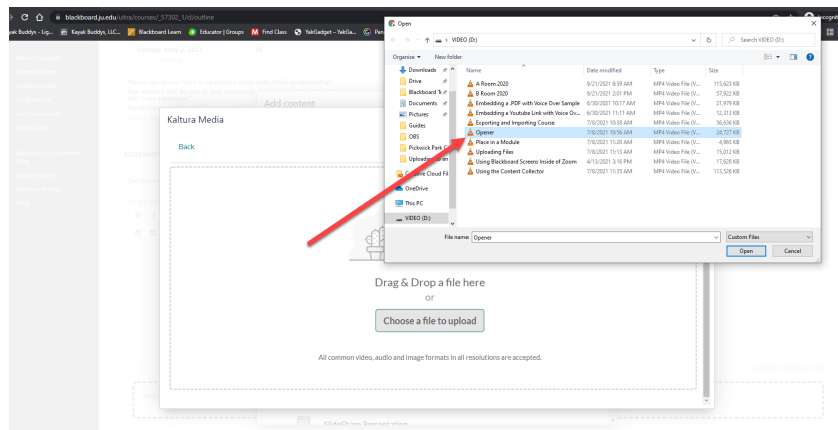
blackboard.ju.edu/ultra/courses/_57302_1/cl/outline

Kayak Buddys - Lig... Kayak Buddys, LLC... Blackboard Learn Educator | Groups Find Class YakGadget – YakGa...

Sunday, May 2, 2021

Add content

Kaltura Media

Back

Drag & Drop a file here

or

Choose a file to upload

All common video, audio and image formats in all resolutions are accepted.

Open

« VIDEO (D:) ›

Search VIDEO (D:)

Organize ▾ New folder

Downloads
Drive
Blackboard
Documents
Pictures
Guides
OBS
Pickwick Park
Uploading
Creative Cloud Fil
OneDrive
This PC
VIDEO (D:)

| Name | Date modified | Type | Size |
|---|---|---|---|
| A Room 2020 | 9/21/2021 8:59 AM | MP4 Video File (V... | 115,623 KB |
| B Room 2020 | 9/21/2021 2:01 PM | MP4 Video File (V... | 57,922 KB |
| Embedding a PDF with Voice Over Sample | 6/30/2021 10:17 AM | MP4 Video File (V... | 21,978 KB |
| Embedding a Youtube Link with Voice Ov... | 6/30/2021 11:11 AM | MP4 Video File (V... | 12,313 KB |
| Exporting and Importing Course | 7/8/2021 10:38 AM | MP4 Video File (V... | 56,636 KB |
| Opener | 7/8/2021 10:56 AM | MP4 Video File (V... | 24,727 KB |
| Place in a Module | 7/8/2021 11:20 AM | MP4 Video File (V... | 4,965 KB |
| Uploading Files | 7/8/2021 11:13 AM | MP4 Video File (V... | 15,012 KB |
| Using Blackboard Screens Inside of Zoom | 4/13/2021 3:16 PM | MP4 Video File (V... | 17,628 KB |
| Using the Content Collector | 7/8/2021 11:35 AM | MP4 Video File (V... | 113,526 KB |

File name: Opener

Custom Files

Open

Cancel